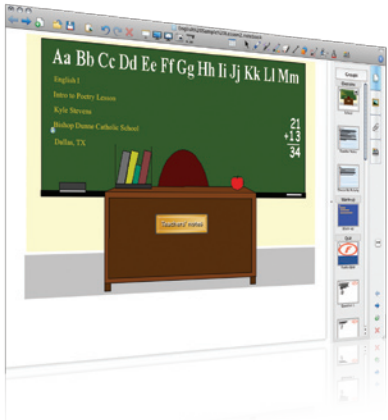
Aa Bb Cc Dd Ee Ff Gg Hh Ii Jj Kk Ll Mm

English I

Intro to Poetry Lesson

Kyle Stevens

Bishop Dunne Catholic School

Dallas, TX

$\begin{array}{r} 21 \\ +13 \\ \hline 34 \end{array}$

Teacher's name

Google